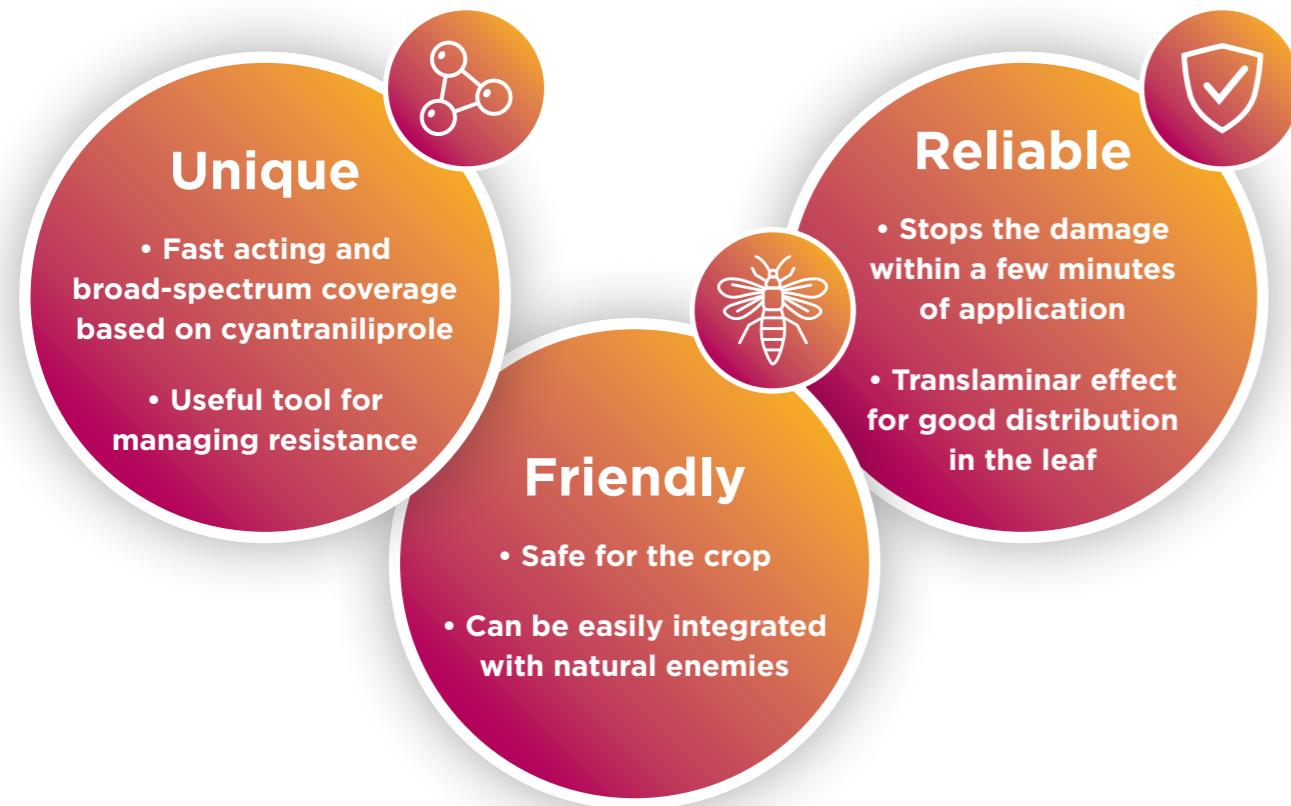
Unique

• Fast acting and broad-spectrum coverage based on cyantraniliprole

• Useful tool for managing resistance

Friendly

• Safe for the crop

• Can be easily integrated with natural enemies

Reliable

• Stops the damage within a few minutes of application

• Translaminar effect for good distribution in the leaf